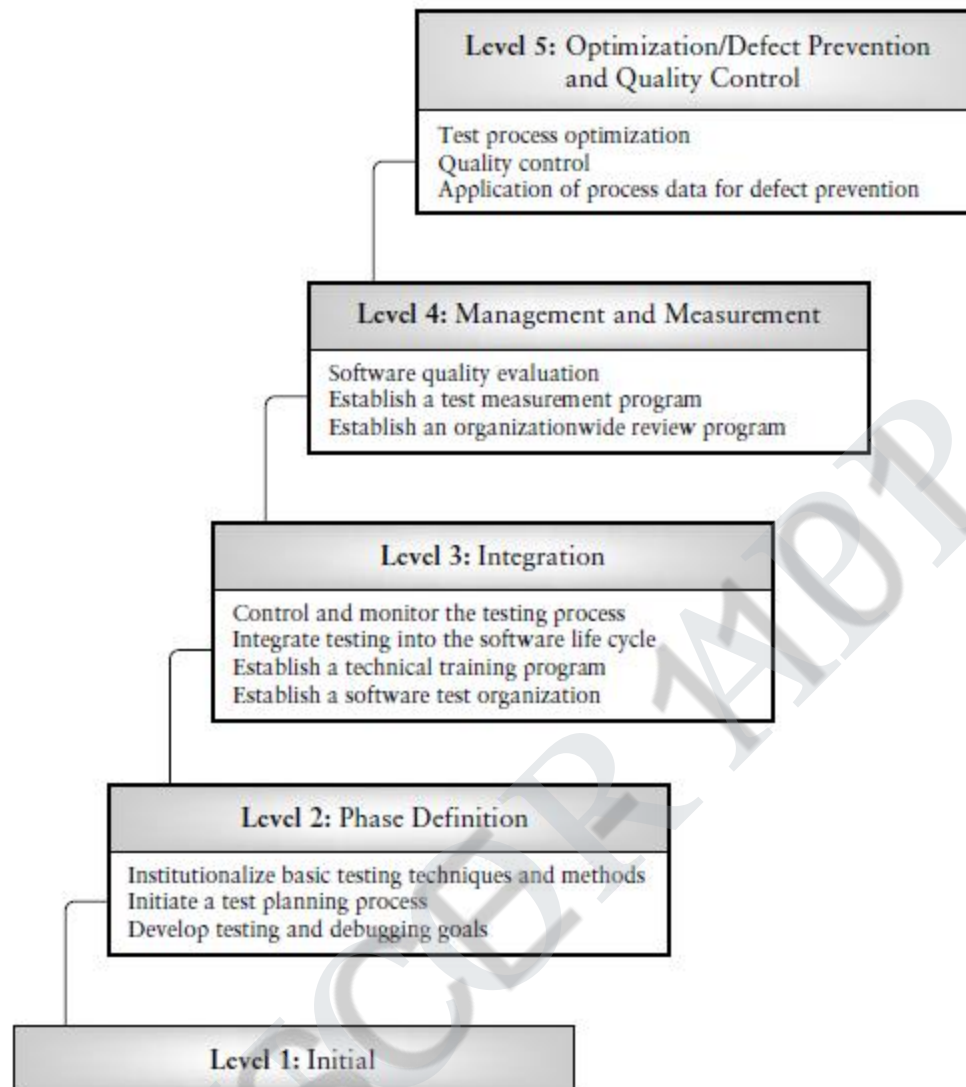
Level 5: Optimization/Defect Prevention and Quality Control

Test process optimization
Quality control
Application of process data for defect prevention

Level 4: Management and Measurement

Software quality evaluation
Establish a test measurement program
Establish an organizationwide review program

Level 3: Integration

Control and monitor the testing process
Integrate testing into the software life cycle
Establish a technical training program
Establish a software test organization

Level 2: Phase Definition

Institutionalize basic testing techniques and methods
Initiate a test planning process
Develop testing and debugging goals

Level 1: Initial

CCER AOP